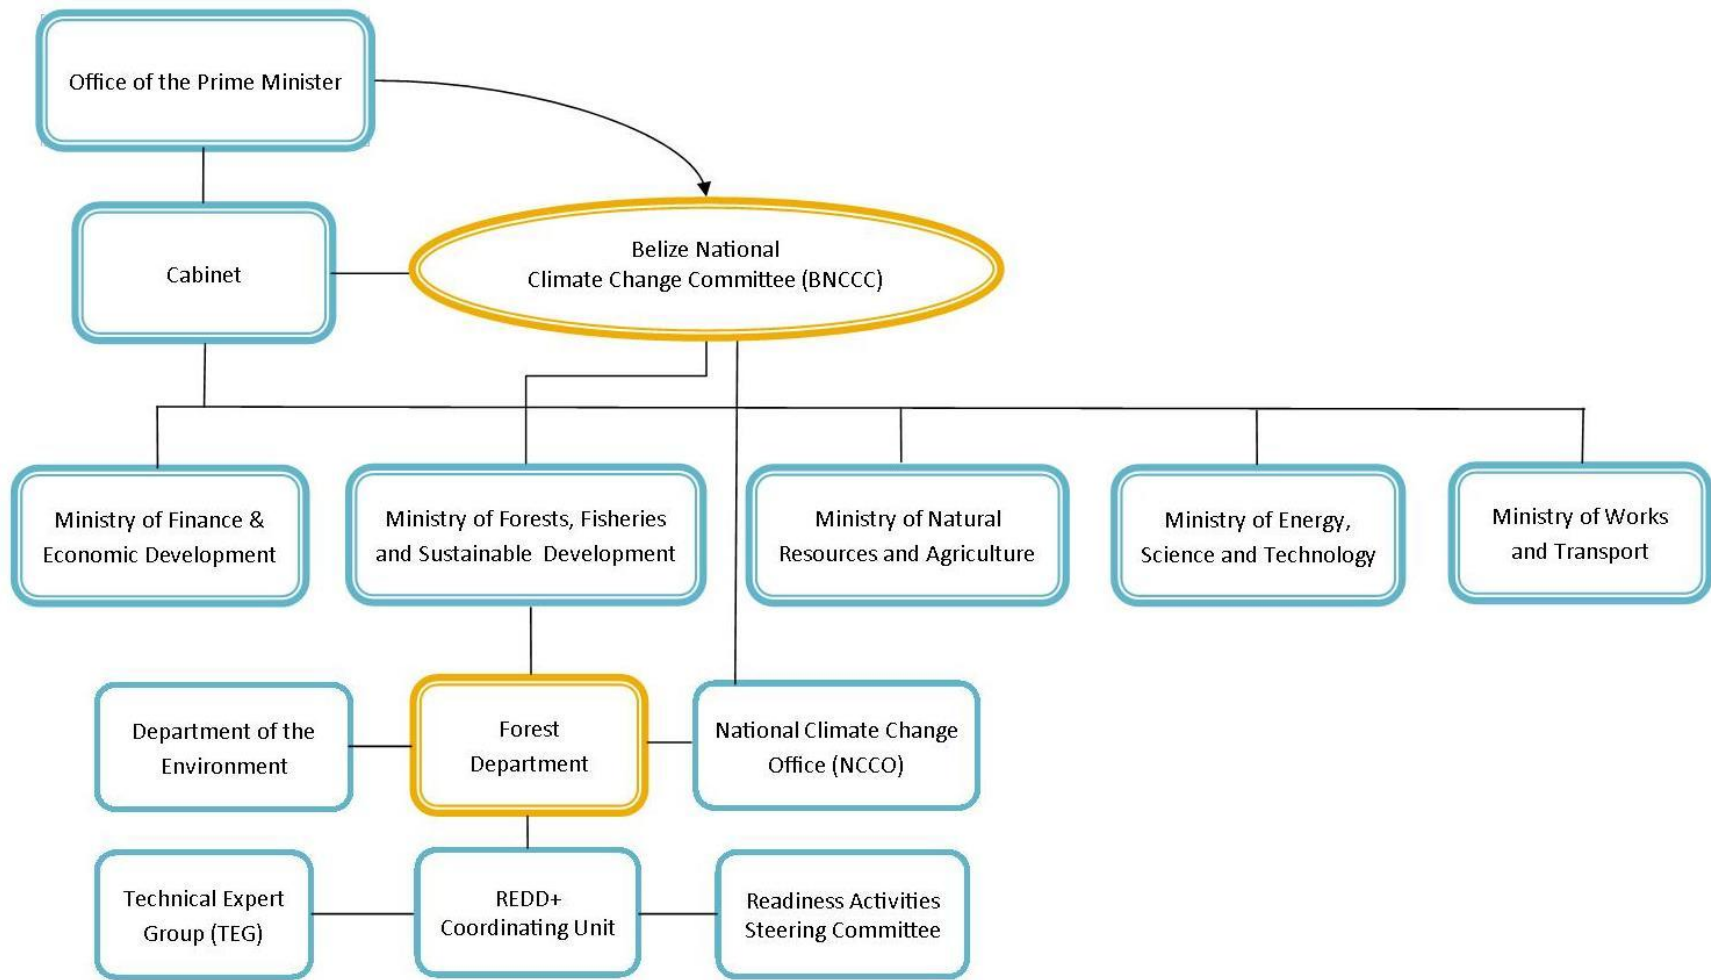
Office of the Prime Minister

Cabinet

Belize National Climate Change Committee (BNCCC)

Ministry of Finance & Economic Development

Ministry of Forests, Fisheries and Sustainable Development

Ministry of Natural Resources and Agriculture

Ministry of Energy, Science and Technology

Ministry of Works and Transport

Department of the Environment

Forest Department

National Climate Change Office (NCCO)

Technical Expert Group (TEG)

REDD+ Coordinating Unit

Readiness Activities Steering Committee